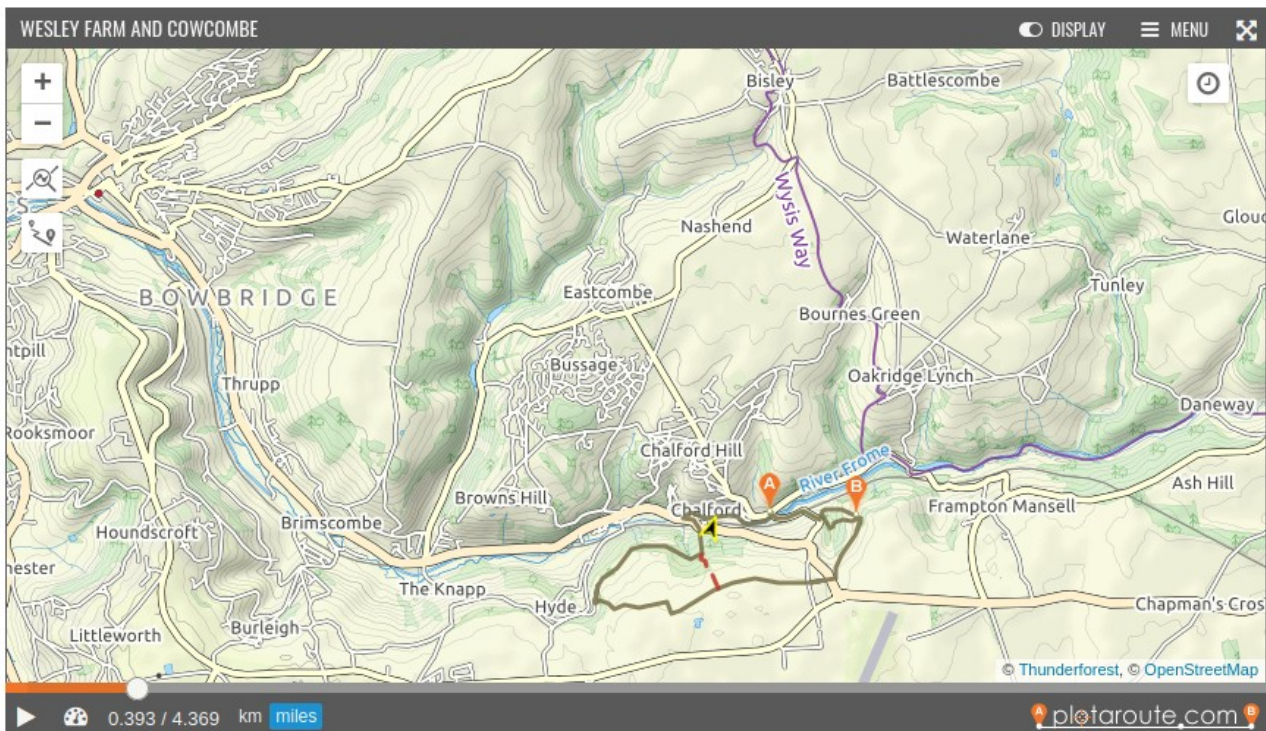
WESLEY FARM AND COWCOMBE

DISPLAY

MENU

+

−

Bisley

Battlescombe

Wysis Way

Glouc

Nashend

Waterlane

Tunley

BOWBRIDGE

Eastcombe

Bournes Green

ntpill

Bussage

Oakridge Lynch

Thrupp

Daneway

Rooksmoor

Chalford Hill

River Frome

A

B

Ash Hill

Browns Hill

Chalford

Frampton Mansell

Houndscroft

Brimscombe

nester

The Knapp

Hyde

Chapman's Cros

Littleworth

Burleigh

© Thunderforest, © OpenStreetMap

0.393 / 4.369 km miles

plotaroute.com